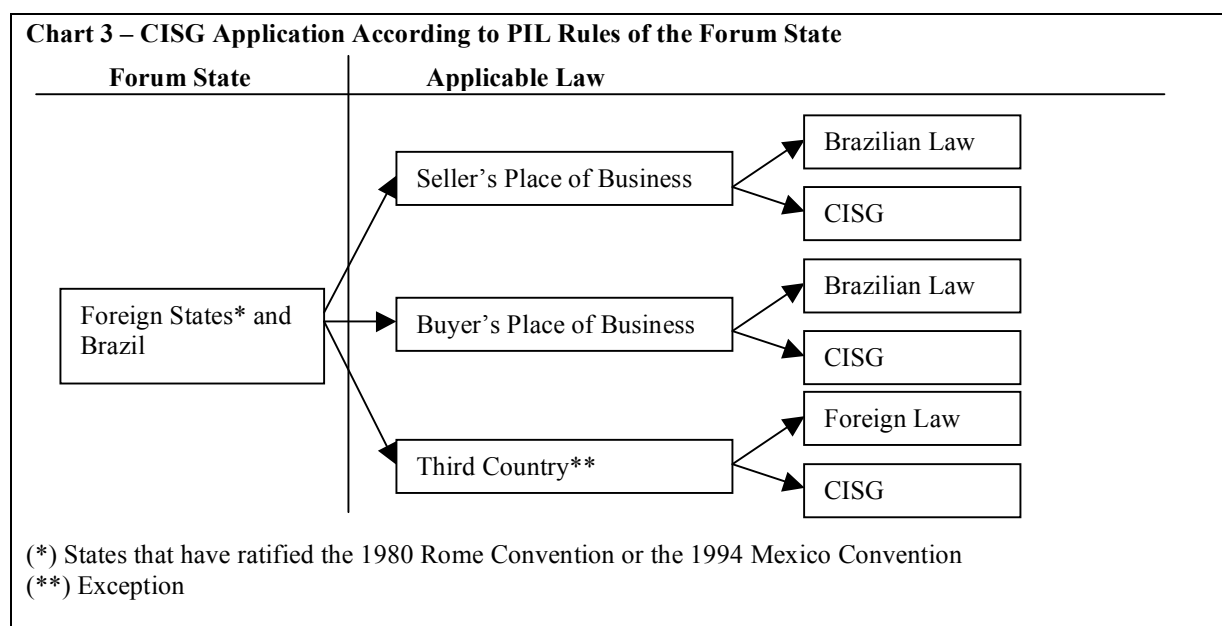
Chart 3 – CISG Application According to PIL Rules of the Forum State

Forum State

Applicable Law

Foreign States* and Brazil

Seller's Place of Business

Brazilian Law

CISG

Buyer's Place of Business

Brazilian Law

CISG

Third Country**

Foreign Law

CISG

(*) States that have ratified the 1980 Rome Convention or the 1994 Mexico Convention
(**) Exception